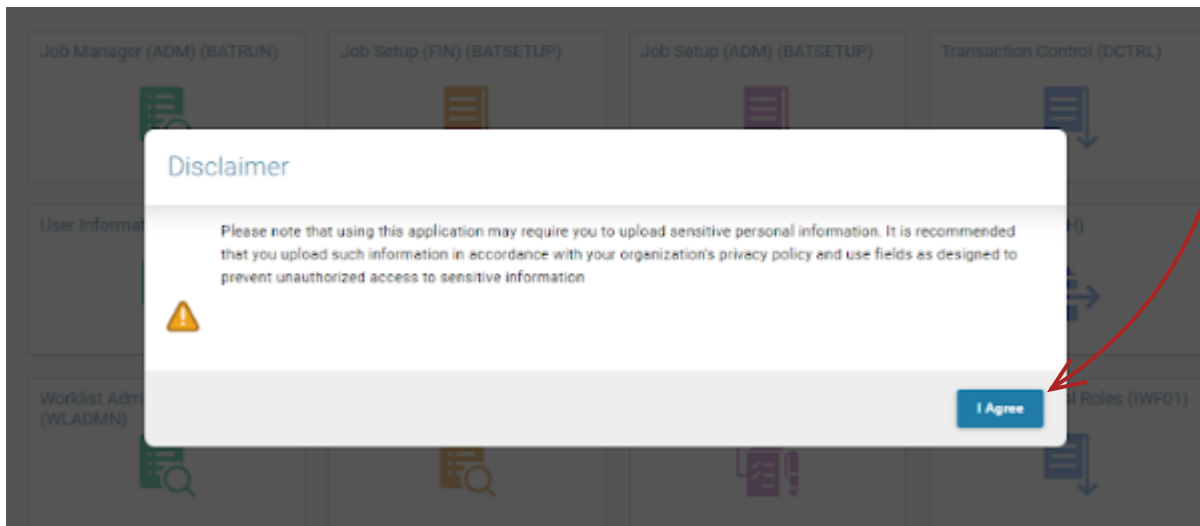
Job Manager (ADM) (BATRUN)

Job Setup (FIN) (BATSETUP)

Job Setup (ADM) (BATSETUP)

Transaction Control (DCTRL)

User Informat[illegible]

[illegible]H)

Worklist Adm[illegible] (WLADMN)

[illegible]l Roles (IWF01)

Disclaimer

Please note that using this application may require you to upload sensitive personal information. It is recommended that you upload such information in accordance with your organization's privacy policy and use fields as designed to prevent unauthorized access to sensitive information

I Agree